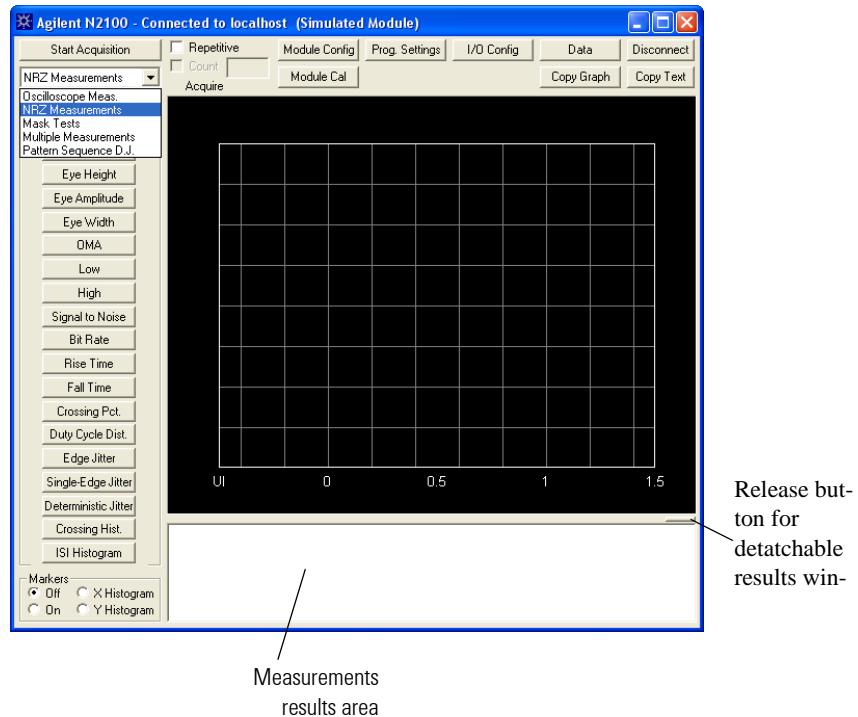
Agilent N2100 - Connected to localhost (Simulated Module)

Start Acquisition

Repetitive

Count

Acquire

Module Config

Prog. Settings

I/O Config

Data

Disconnect

Module Cal

Copy Graph

Copy Text

NRZ Measurements

Oscilloscope Meas.
NRZ Measurements
Mask Tests
Multiple Measurements
Pattern Sequence D.J.

Eye Height
Eye Amplitude
Eye Width
OMA
Low
High
Signal to Noise
Bit Rate
Rise Time
Fall Time
Crossing Pct.
Duty Cycle Dist.
Edge Jitter
Single-Edge Jitter
Deterministic Jitter
Crossing Hist.
ISI Histogram

Markers
Off
On
X Histogram
Y Histogram

UI 0 0.5 1 1.5

Release button for detachable results win-

Measurements results area